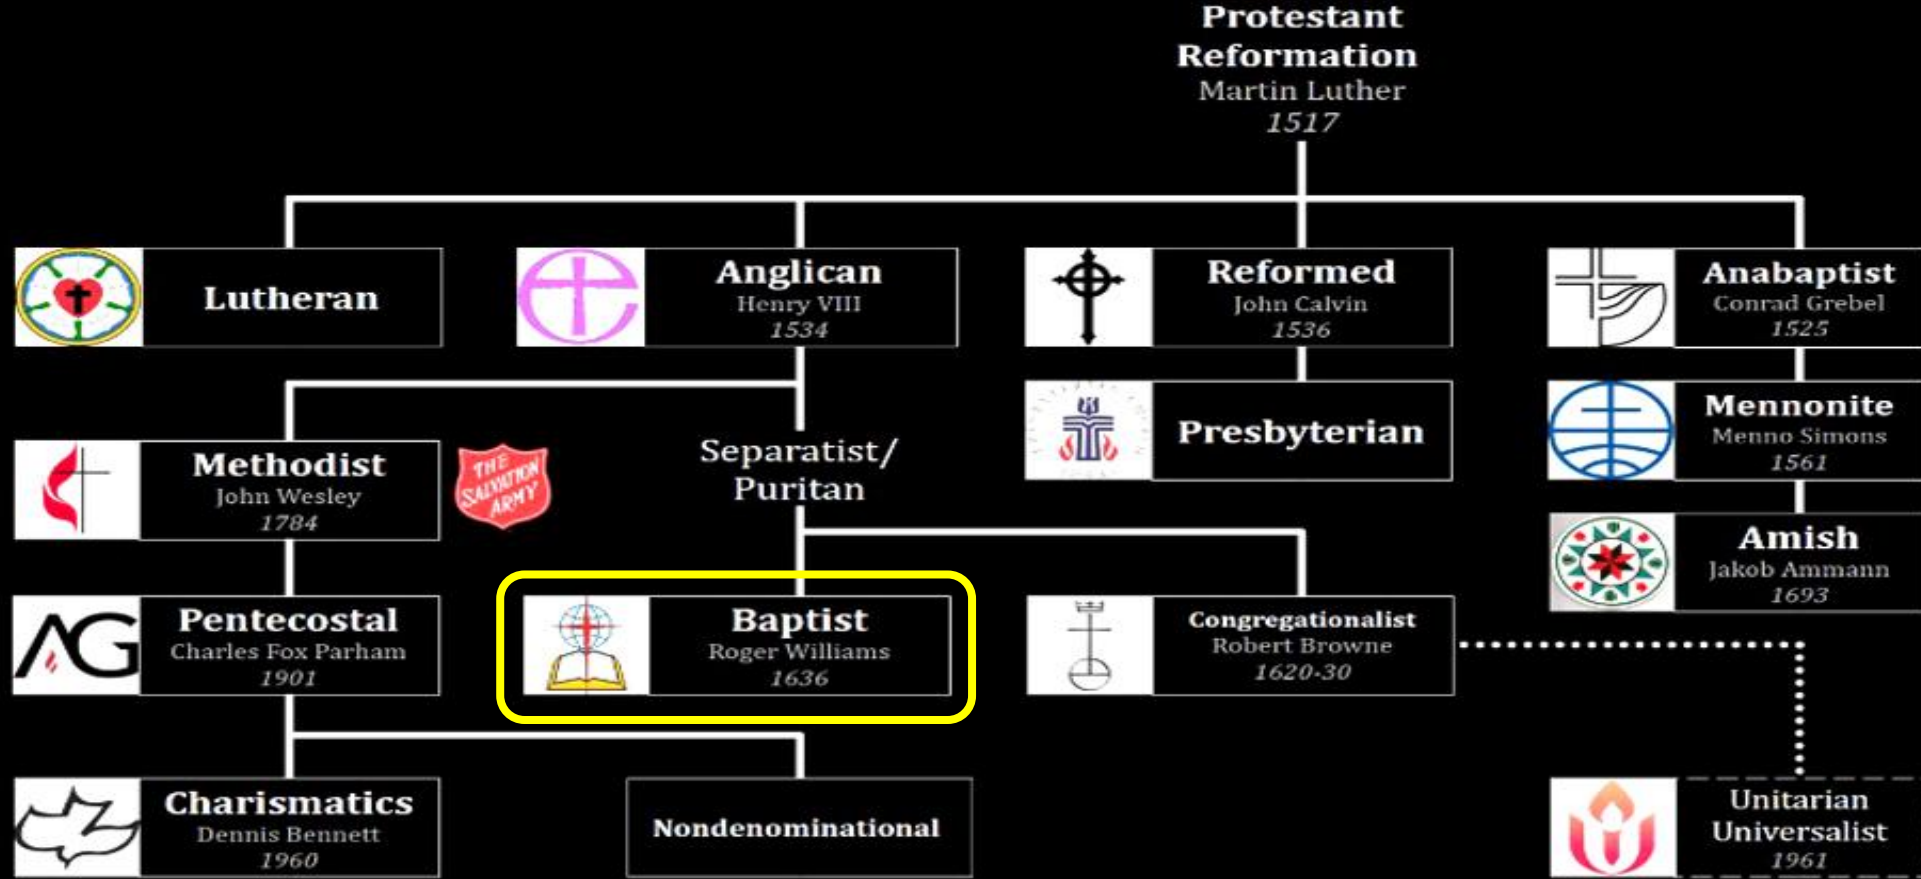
Protestant Reformation
Martin Luther
1517

Lutheran

Anglican
Henry VIII
1534

Reformed
John Calvin
1536

Anabaptist
Conrad Grebel
1525

Presbyterian

Mennonite
Menno Simons
1561

Methodist
John Wesley
1784

THE SALVATION ARMY

Separatist/ Puritan

Amish
Jakob Ammann
1693

Pentecostal
Charles Fox Parham
1901

Baptist
Roger Williams
1636

Congregationalist
Robert Browne
1620-30

Charismatics
Dennis Bennett
1960

Nondenominational

Unitarian Universalist
1961